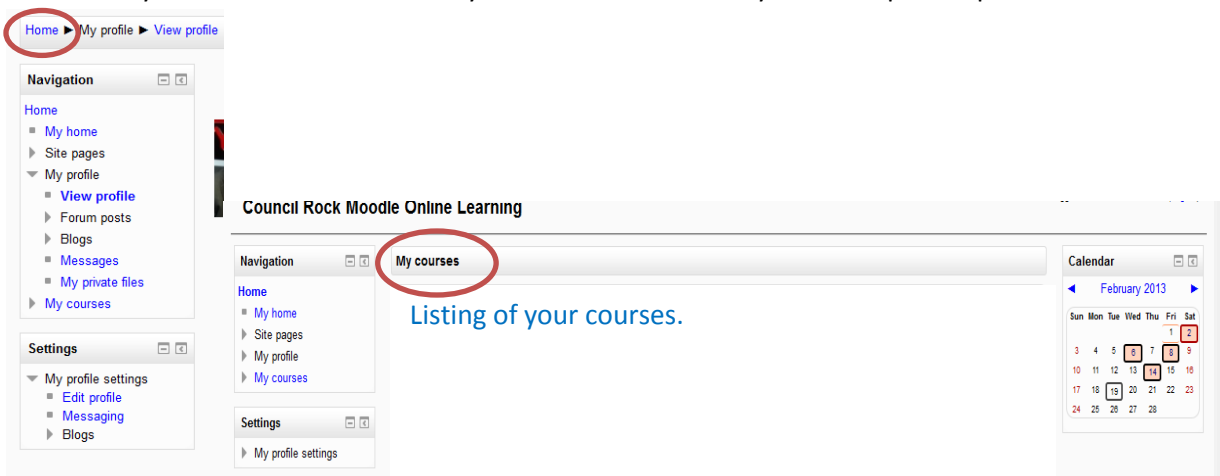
Home ► My profile ► View profile

Navigation

Home
My home
Site pages
My profile
View profile
Forum posts
Blogs
Messages
My private files
My courses

Settings

My profile settings
Edit profile
Messaging
Blogs

Council Rock Moodle Online Learning

Navigation

Home
My home
Site pages
My profile
My courses

Settings

My profile settings

My courses

Listing of your courses.

Calendar

◄ February 2013 ►

| Sun | Mon | Tue | Wed | Thu | Fri | Sat |
|---|---|---|---|---|---|---|
| | | | | | 1 | 2 |
| 3 | 4 | 5 | 6 | 7 | 8 | 9 |
| 10 | 11 | 12 | 13 | 14 | 15 | 16 |
| 17 | 18 | 19 | 20 | 21 | 22 | 23 |
| 24 | 25 | 26 | 27 | 28 | | |